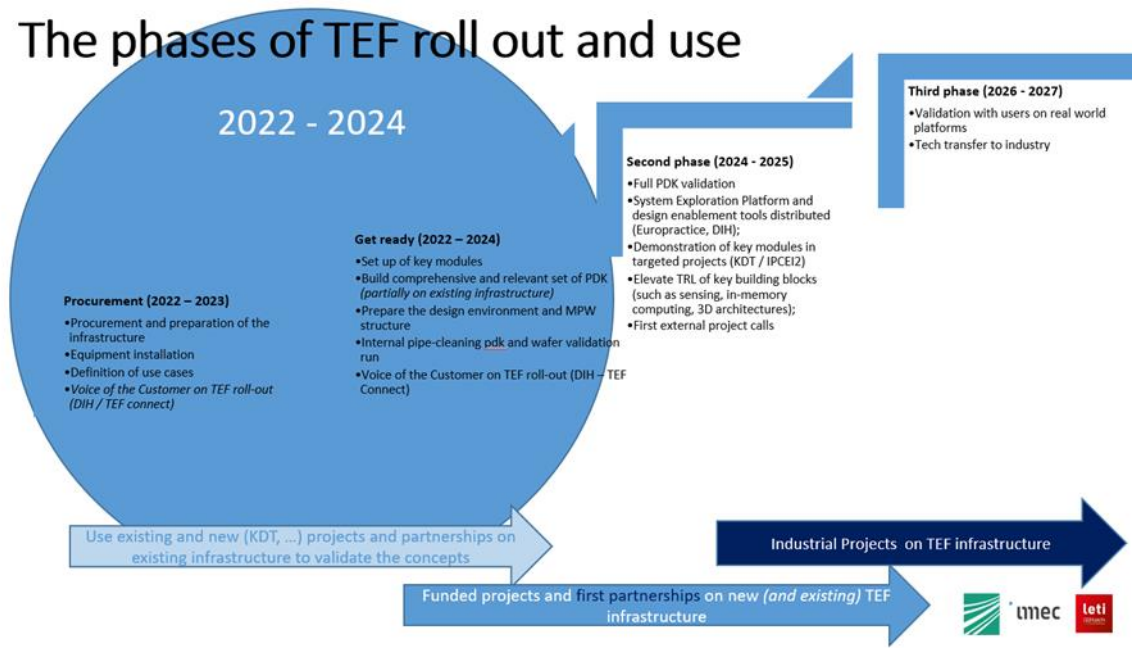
The phases of TEF roll out and use

2022 - 2024

Procurement (2022 – 2023)
•Procurement and preparation of the infrastructure
•Equipment installation
•Definition of use cases
•*Voice of the Customer on TEF roll-out (DIH / TEF connect)*

Get ready (2022 – 2024)
•Set up of key modules
•Build comprehensive and relevant set of PDK *(partially on existing infrastructure)*
•Prepare the design environment and MPW structure
•Internal pipe-cleaning pdk and wafer validation run
•Voice of the Customer on TEF roll-out (DIH – TEF Connect)

Second phase (2024 - 2025)
•Full PDK validation
•System Exploration Platform and design enablement tools distributed (Europractice, DIH);
•Demonstration of key modules in targeted projects (KDT / IPCEI2)
•Elevate TRL of key building blocks (such as sensing, in-memory computing, 3D architectures);
•First external project calls

Third phase (2026 - 2027)
•Validation with users on real world platforms
•Tech transfer to industry

Use existing and new (KDT, ...) projects and partnerships on existing infrastructure to validate the concepts

Industrial Projects on TEF infrastructure

Funded projects and first partnerships on new *(and existing)* TEF infrastructure

imec

leti